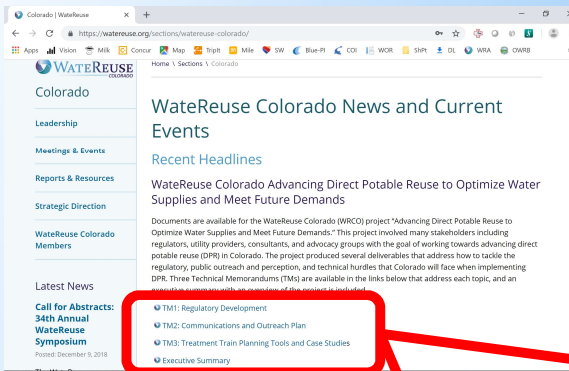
Colorado | WateReuse
+
https://watereuse.org/sections/watereuse-colorado/
Apps Vision Milk Concur Map TripIt Mile SW Blue-Pt COI WOR ShPt DL WRA OWRB

WATEREUSE COLORADO
Colorado
Leadership
Meetings & Events
Reports & Resources
Strategic Direction
WateReuse Colorado Members

Latest News
Call for Abstracts: 34th Annual WateReuse Symposium
Posted: December 9, 2018

Home \ Sections \ Colorado

WateReuse Colorado News and Current Events

Recent Headlines

WateReuse Colorado Advancing Direct Potable Reuse to Optimize Water Supplies and Meet Future Demands

Documents are available for the WateReuse Colorado (WRCO) project "Advancing Direct Potable Reuse to Optimize Water Supplies and Meet Future Demands." This project involved many stakeholders including regulators, utility providers, consultants, and advocacy groups with the goal of working towards advancing direct potable reuse (DPR) in Colorado. The project produced several deliverables that address how to tackle the regulatory, public outreach and perception, and technical hurdles that Colorado will face when implementing DPR. Three Technical Memorandums (TMs) are available in the links below that address each topic, and an executive summary with an overview of the project is included.

TM1: Regulatory Development
TM2: Communications and Outreach Plan
TM3: Treatment Train Planning Tools and Case Studies
Executive Summary